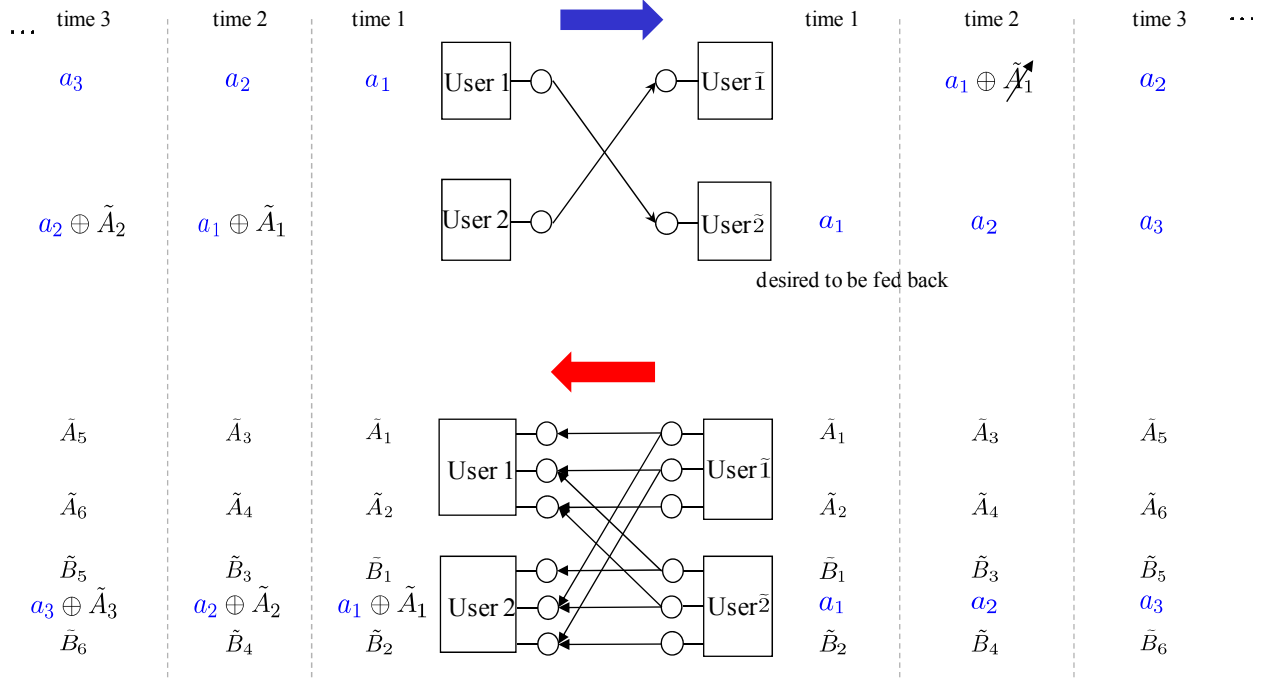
... time 3 time 2 time 1 time 1 time 2 time 3 ...

$a_3$ $a_2$ $a_1$ User 1 User $\tilde{1}$ $a_1 \oplus \tilde{A}_1$ $a_2$

$a_2 \oplus \tilde{A}_2$ $a_1 \oplus \tilde{A}_1$ User 2 User $\tilde{2}$ $a_1$ $a_2$ $a_3$

desired to be fed back

$\tilde{A}_5$ $\tilde{A}_3$ $\tilde{A}_1$ User 1 User $\tilde{1}$ $\tilde{A}_1$ $\tilde{A}_3$ $\tilde{A}_5$

$\tilde{A}_6$ $\tilde{A}_4$ $\tilde{A}_2$ $\tilde{A}_2$ $\tilde{A}_4$ $\tilde{A}_6$

$\tilde{B}_5$ $\tilde{B}_3$ $\tilde{B}_1$ User 2 User $\tilde{2}$ $\tilde{B}_1$ $\tilde{B}_3$ $\tilde{B}_5$

$a_3 \oplus \tilde{A}_3$ $a_2 \oplus \tilde{A}_2$ $a_1 \oplus \tilde{A}_1$ $a_1$ $a_2$ $a_3$

$\tilde{B}_6$ $\tilde{B}_4$ $\tilde{B}_2$ $\tilde{B}_2$ $\tilde{B}_4$ $\tilde{B}_6$